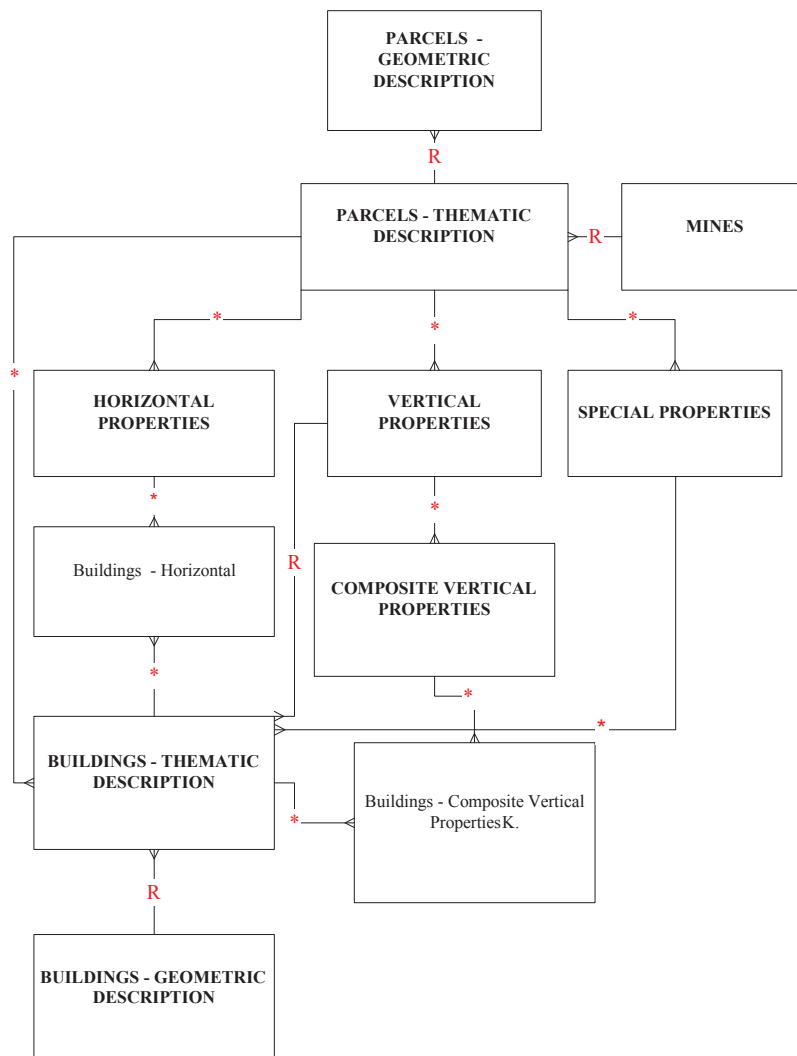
PARCELS - GEOMETRIC DESCRIPTION

R

PARCELS - THEMATIC DESCRIPTION

R

MINES

*

*

*

*

HORIZONTAL PROPERTIES

VERTICAL PROPERTIES

SPECIAL PROPERTIES

*

*

Buildings - Horizontal

R

COMPOSITE VERTICAL PROPERTIES

*

*

*

BUILDINGS - THEMATIC DESCRIPTION

*

Buildings - Composite Vertical PropertiesK.

R

BUILDINGS - GEOMETRIC DESCRIPTION